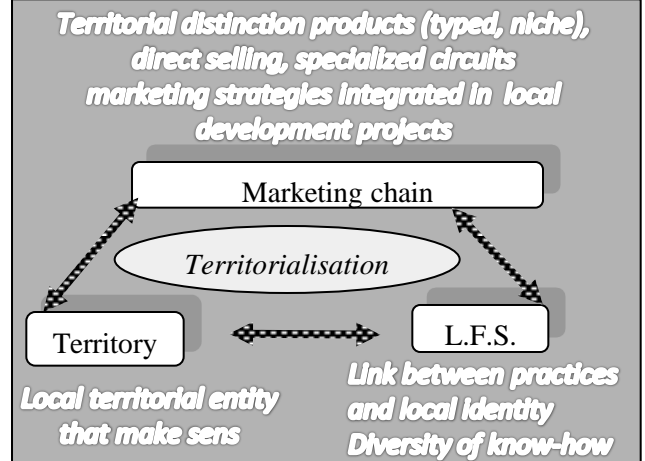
Territorial distinction products (typed, niche), direct selling, specialized circuits marketing strategies integrated in local development projects

Marketing chain

Territorialisation

Territory

L.F.S.

Local territorial entity that make sens

Link between practices and local identity Diversity of know-how